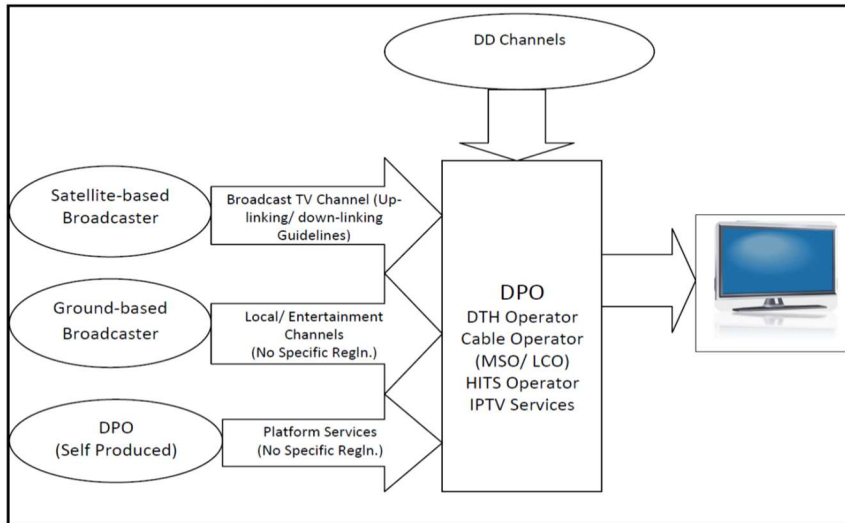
DD Channels

Satellite-based Broadcaster

Broadcast TV Channel (Up-linking/ down-linking Guidelines)

Ground-based Broadcaster

Local/ Entertainment Channels (No Specific Regln.)

DPO (Self Produced)

Platform Services (No Specific Regln.)

DPO
DTH Operator
Cable Operator (MSO/ LCO)
HITS Operator
IPTV Services